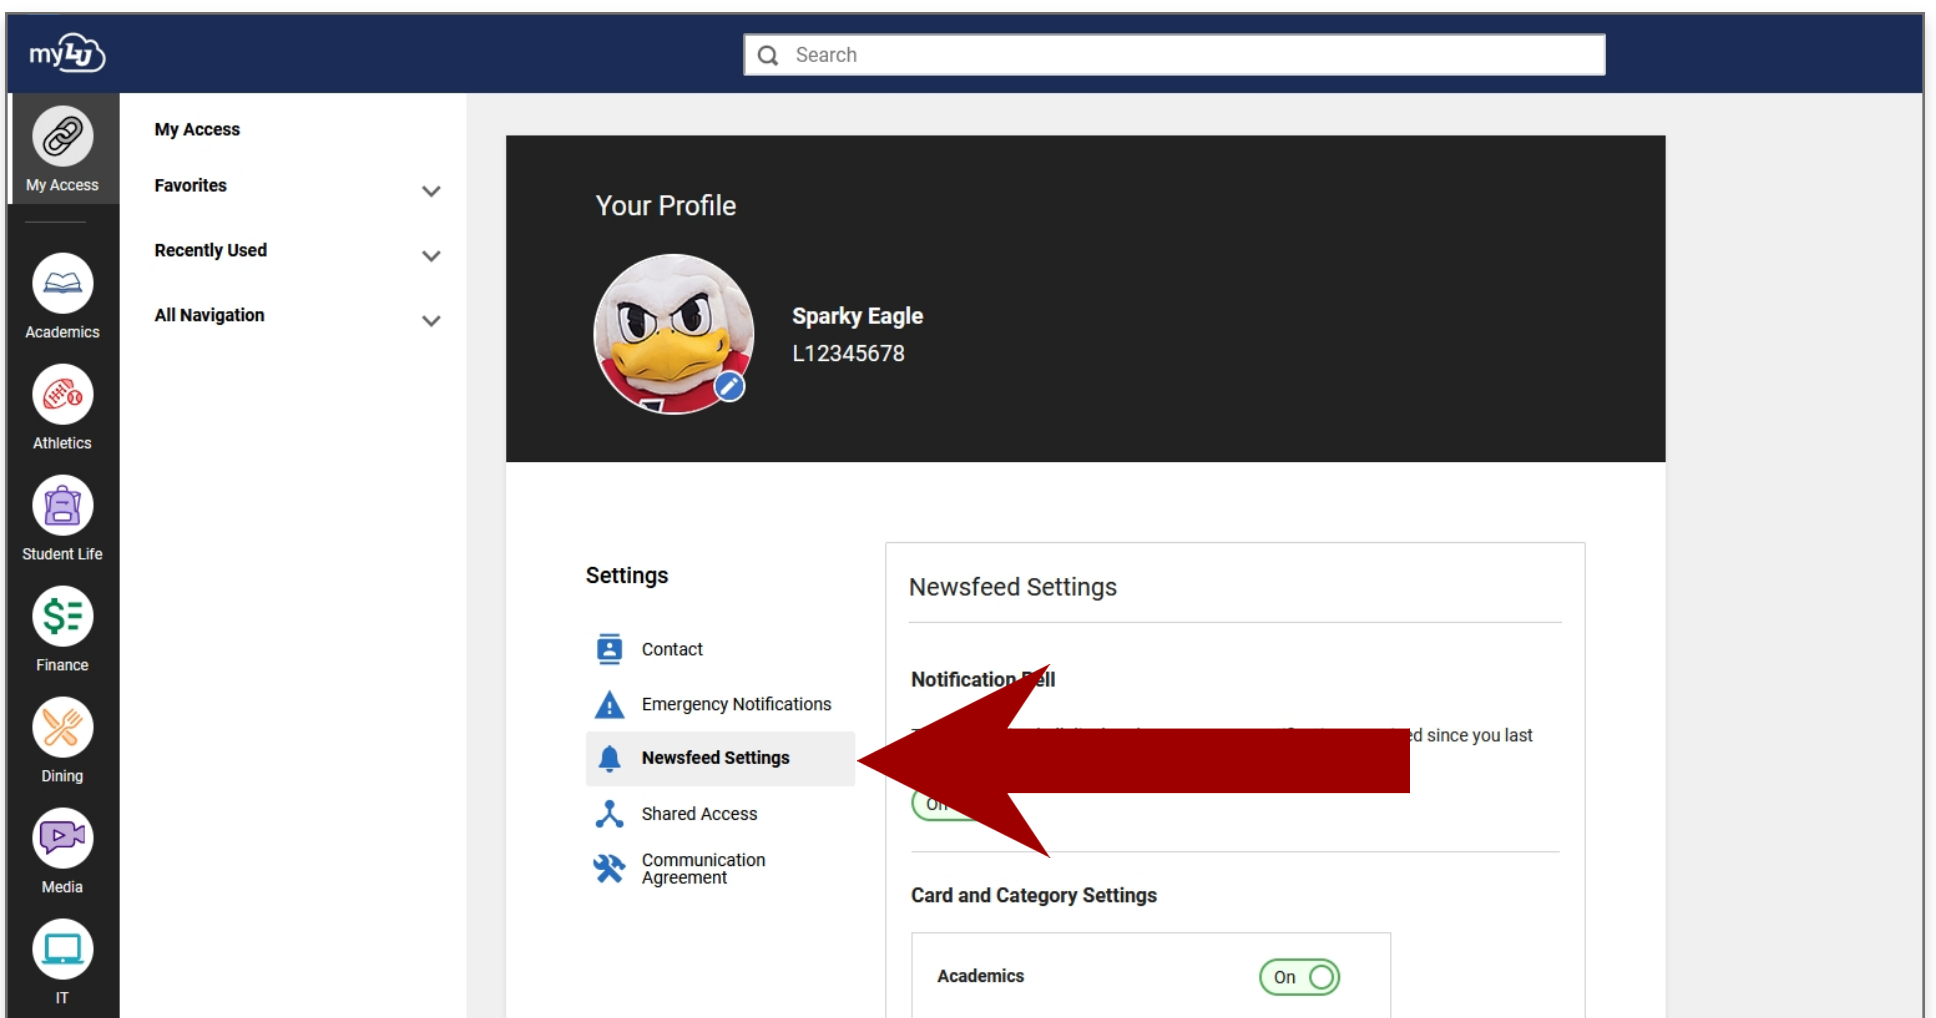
myLU

Search

My Access

Academics

Athletics

Student Life

Finance

Dining

Media

IT

My Access

Favorites

Recently Used

All Navigation

Your Profile

Sparky Eagle
L12345678

Settings

Contact

Emergency Notifications

Newsfeed Settings

Shared Access

Communication Agreement

Newsfeed Settings

Notification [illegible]ell

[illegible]d since you last

On

Card and Category Settings

Academics On